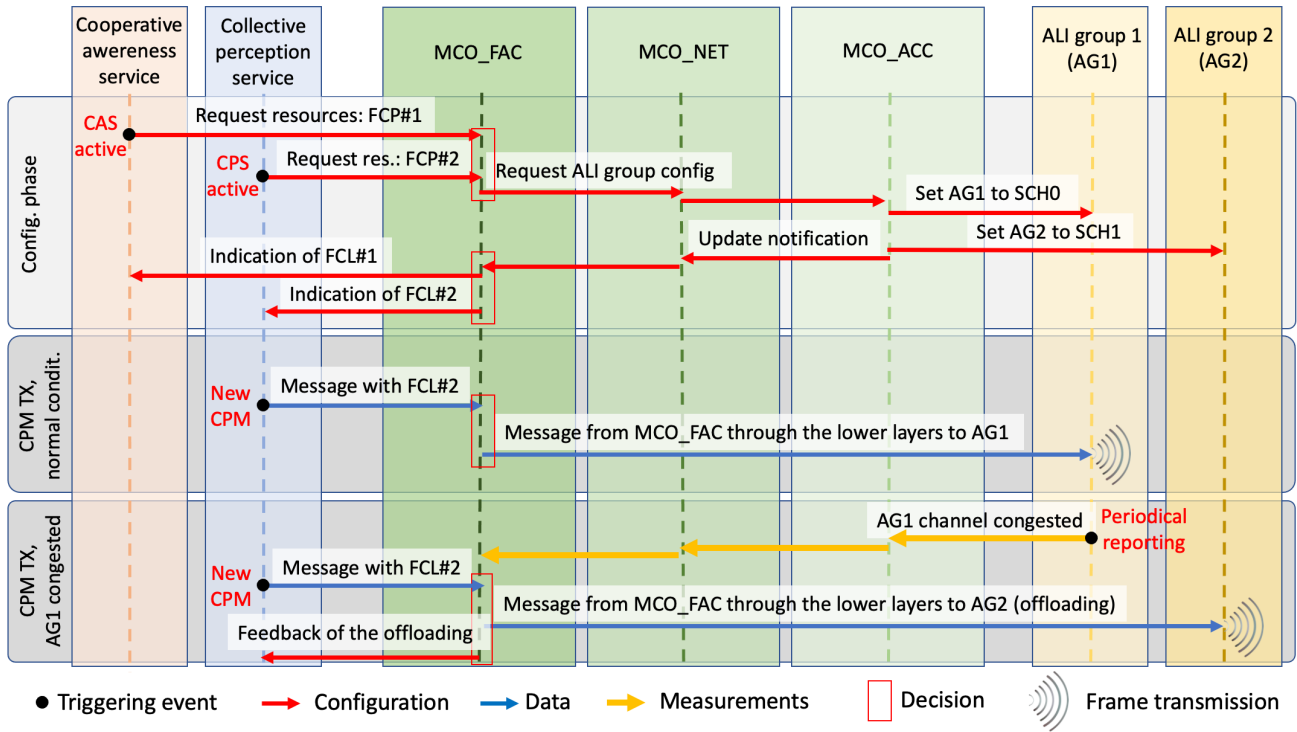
Cooperative awereness service

Collective perception service

MCO_FAC

MCO_NET

MCO_ACC

ALI group 1 (AG1)

ALI group 2 (AG2)

Config. phase

CAS active

Request resources: FCP#1

CPS active

Request res.: FCP#2

Request ALI group config

Set AG1 to SCH0

Update notification

Set AG2 to SCH1

Indication of FCL#1

Indication of FCL#2

CPM TX, normal condit.

New CPM

Message with FCL#2

Message from MCO_FAC through the lower layers to AG1

CPM TX, AG1 congested

AG1 channel congested

Periodical reporting

New CPM

Message with FCL#2

Message from MCO_FAC through the lower layers to AG2 (offloading)

Feedback of the offloading

Triggering event

Configuration

Data

Measurements

Decision

Frame transmission